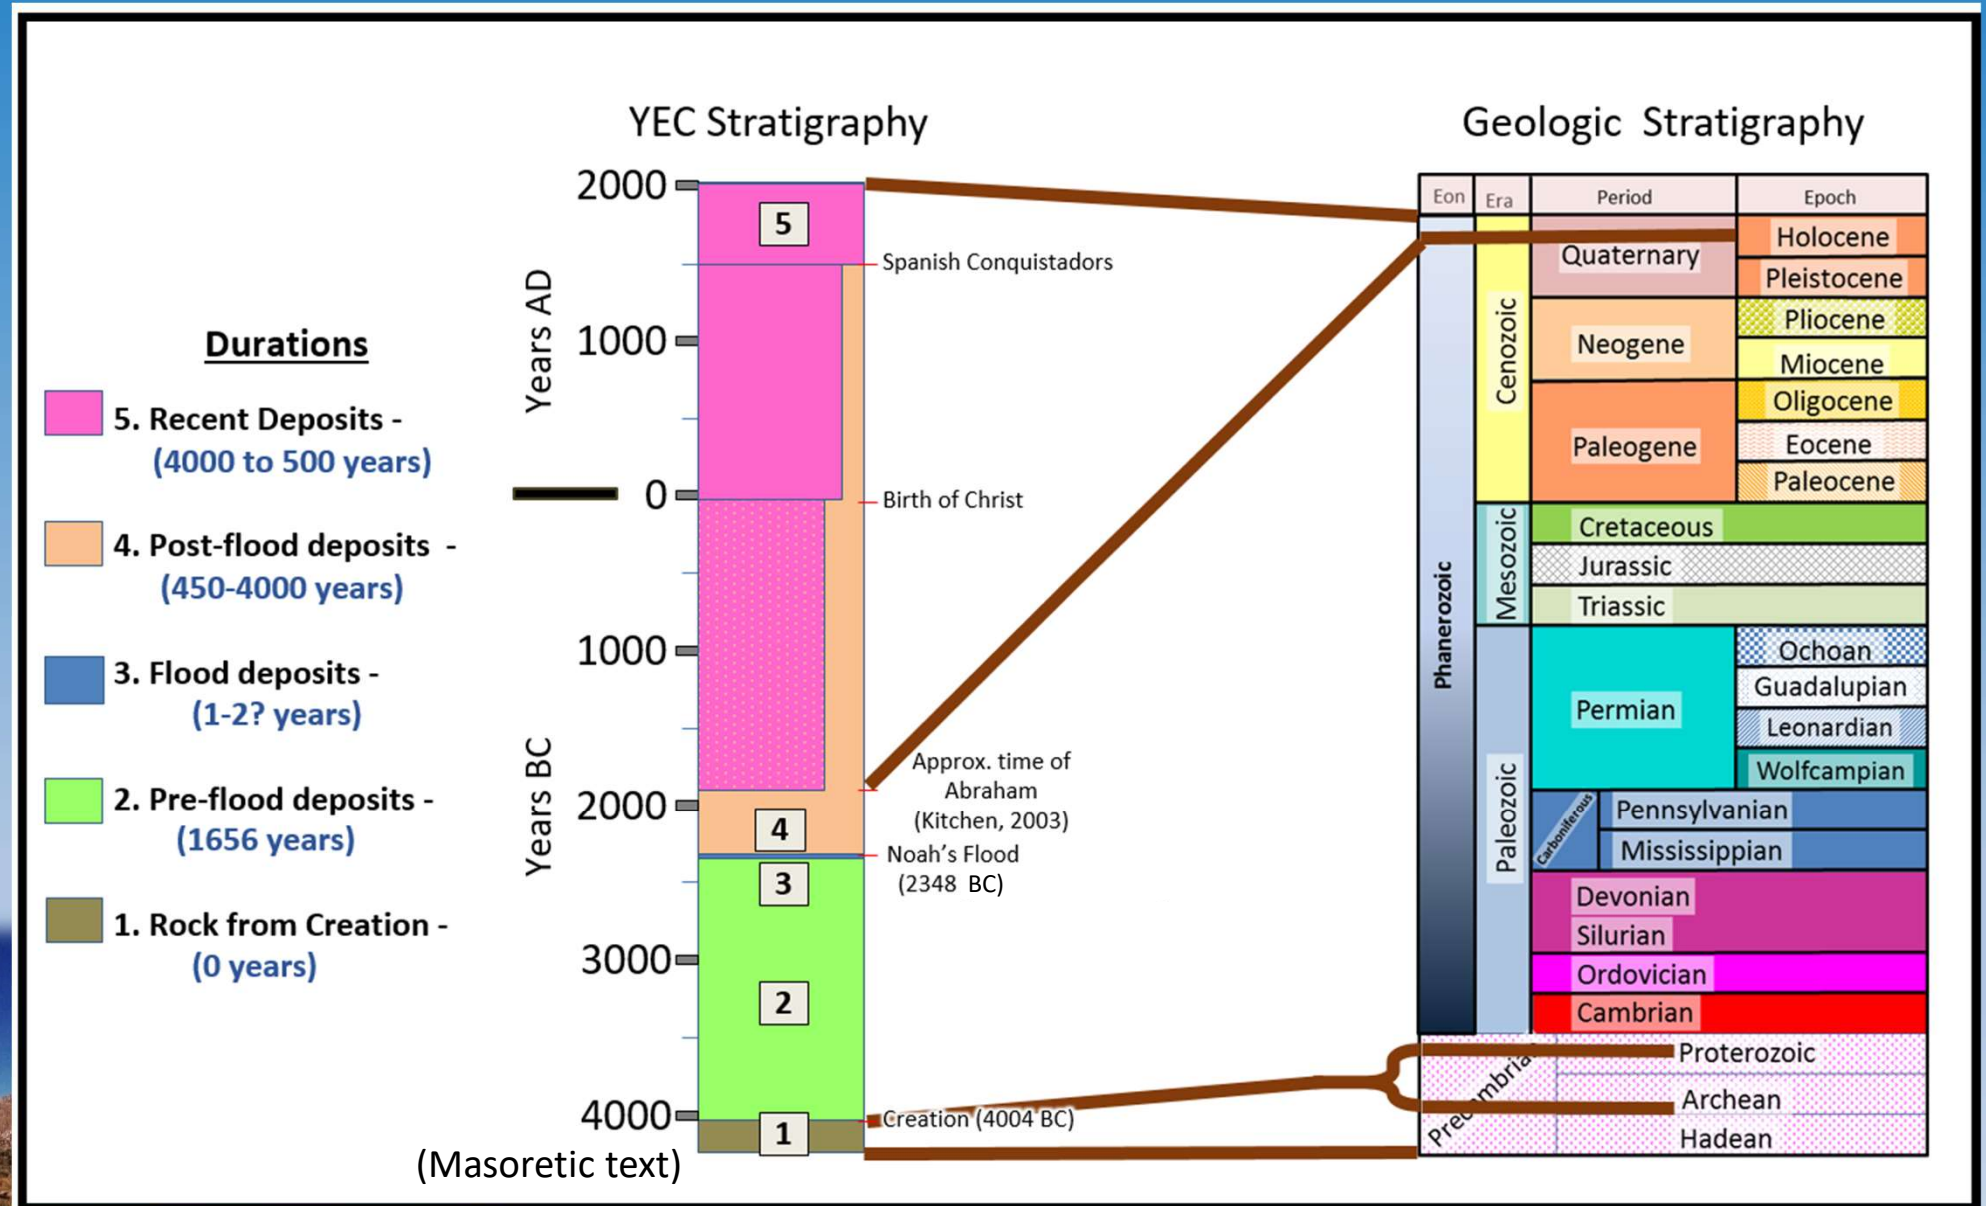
YEC Stratigraphy

Geologic Stratigraphy

Durations

5. Recent Deposits - (4000 to 500 years)

4. Post-flood deposits - (450-4000 years)

3. Flood deposits - (1-2? years)

2. Pre-flood deposits - (1656 years)

1. Rock from Creation - (0 years)

Years AD

Years BC

2000
1000
0
1000
2000
3000
4000

5
4
3
2
1

Spanish Conquistadors

Birth of Christ

Approx. time of Abraham (Kitchen, 2003)

Noah's Flood (2348 BC)

Creation (4004 BC)

(Masoretic text)

| Eon | Era | Period | Epoch |
|---|---|---|---|
| Phanerozoic | Cenozoic | Quaternary | Holocene |
| | | | Pleistocene |
| | | Neogene | Pliocene |
| | | | Miocene |
| | | Paleogene | Oligocene |
| | | | Eocene |
| | | | Paleocene |
| | Mesozoic | Cretaceous | |
| | | Jurassic | |
| | | Triassic | |
| | Paleozoic | Permian | Ochoan |
| | | | Guadalupian |
| | | | Leonardian |
| | | | Wolfcampian |
| | | Carboniferous: Pennsylvanian | |
| | | Carboniferous: Mississippian | |
| | | Devonian | |
| | | Silurian | |
| | | Ordovician | |
| | | Cambrian | |
| Precambria | | Proterozoic | |
| | | Archean | |
| | | Hadean | |